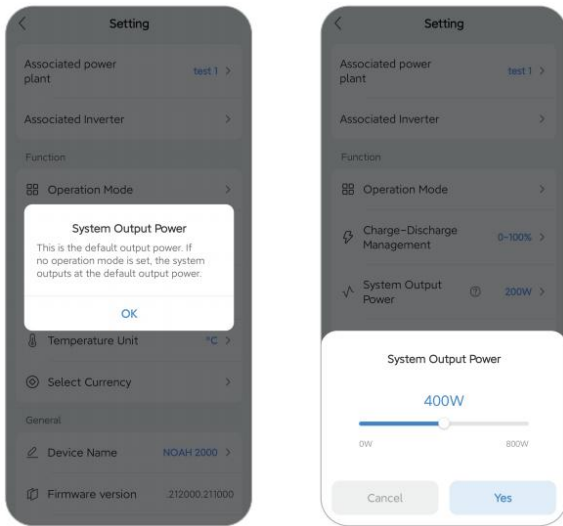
<

Setting

Associated power plant

test 1 >

Associated Inverter

>

Function

Operation Mode

>

System Output Power

This is the default output power. If no operation mode is set, the system outputs at the default output power.

OK

Temperature Unit

°C >

Select Currency

>

General

Device Name

NOAH 2000 >

Firmware version

212000.211000

<

Setting

Associated power plant

test 1 >

Associated Inverter

>

Function

Operation Mode

>

Charge-Discharge Management

0~100% >

System Output Power

200W >

System Output Power

400W

0W

800W

Cancel

Yes